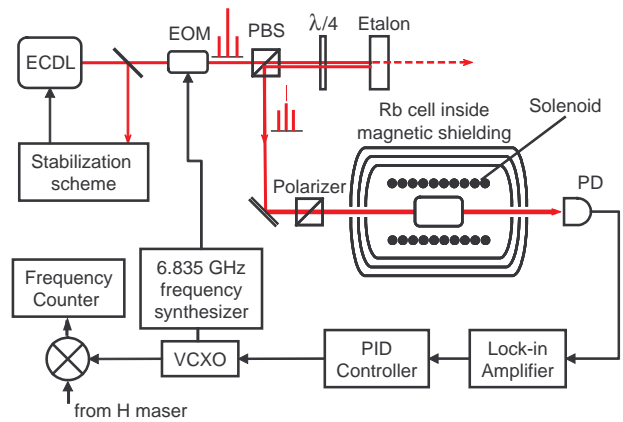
ECDL

EOM

PBS

$\lambda/4$

Etalon

Stabilization scheme

Rb cell inside magnetic shielding

Solenoid

Polarizer

PD

Frequency Counter

6.835 GHz frequency synthesizer

VCXO

PID Controller

Lock-in Amplifier

from H maser